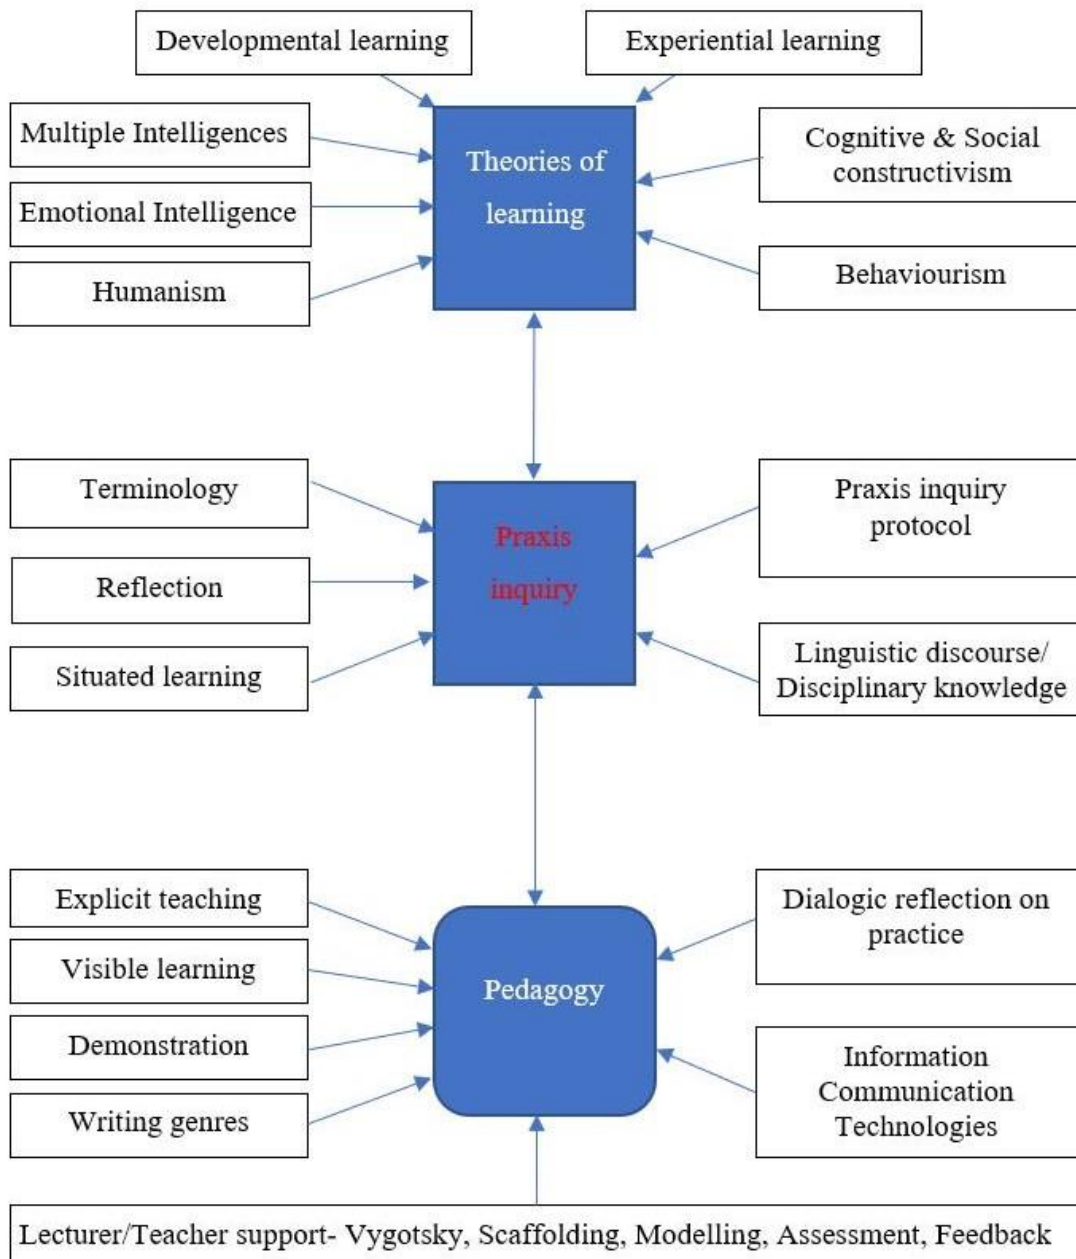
Developmental learning

Experiential learning

Multiple Intelligences

Emotional Intelligence

Humanism

Theories of learning

Cognitive & Social constructivism

Behaviourism

Terminology

Reflection

Situated learning

Praxis inquiry

Praxis inquiry protocol

Linguistic discourse/ Disciplinary knowledge

Explicit teaching

Visible learning

Demonstration

Writing genres

Pedagogy

Dialogic reflection on practice

Information Communication Technologies

Lecturer/Teacher support- Vygotsky, Scaffolding, Modelling, Assessment, Feedback